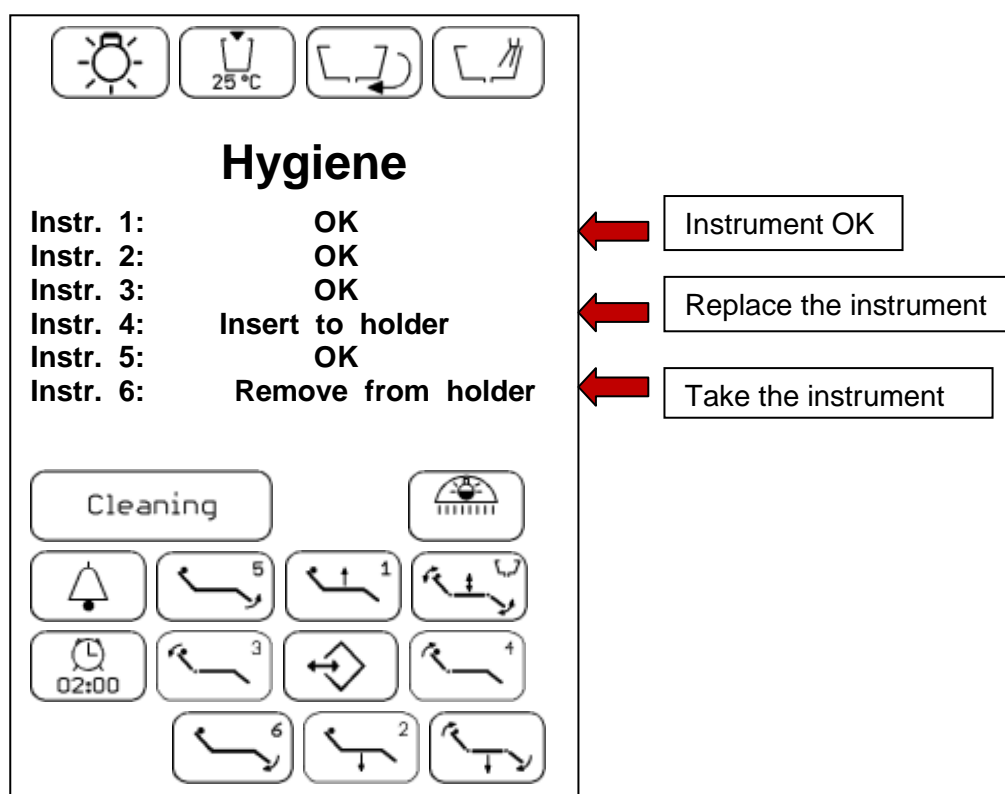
25 °C

Hygiene

| | |
|---|---|
| Instr. 1: | OK |
| Instr. 2: | OK |
| Instr. 3: | OK |
| Instr. 4: | Insert to holder |
| Instr. 5: | OK |
| Instr. 6: | Remove from holder |

Instrument OK

Replace the instrument

Take the instrument

Cleaning

5

1

3

4

02:00

6

2